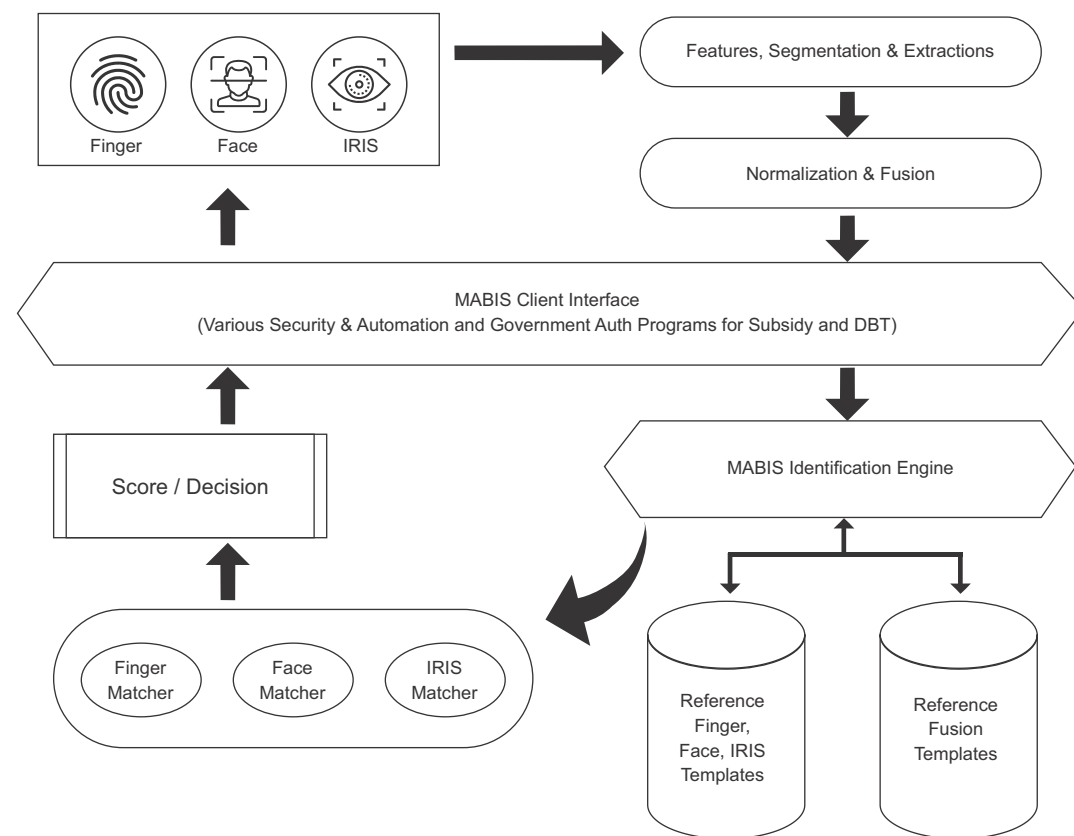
Finger
Face
IRIS

Features, Segmentation & Extractions

Normalization & Fusion

MABIS Client Interface
(Various Security & Automation and Government Auth Programs for Subsidy and DBT)

MABIS Identification Engine

Score / Decision

Finger Matcher
Face Matcher
IRIS Matcher

Reference Finger, Face, IRIS Templates

Reference Fusion Templates